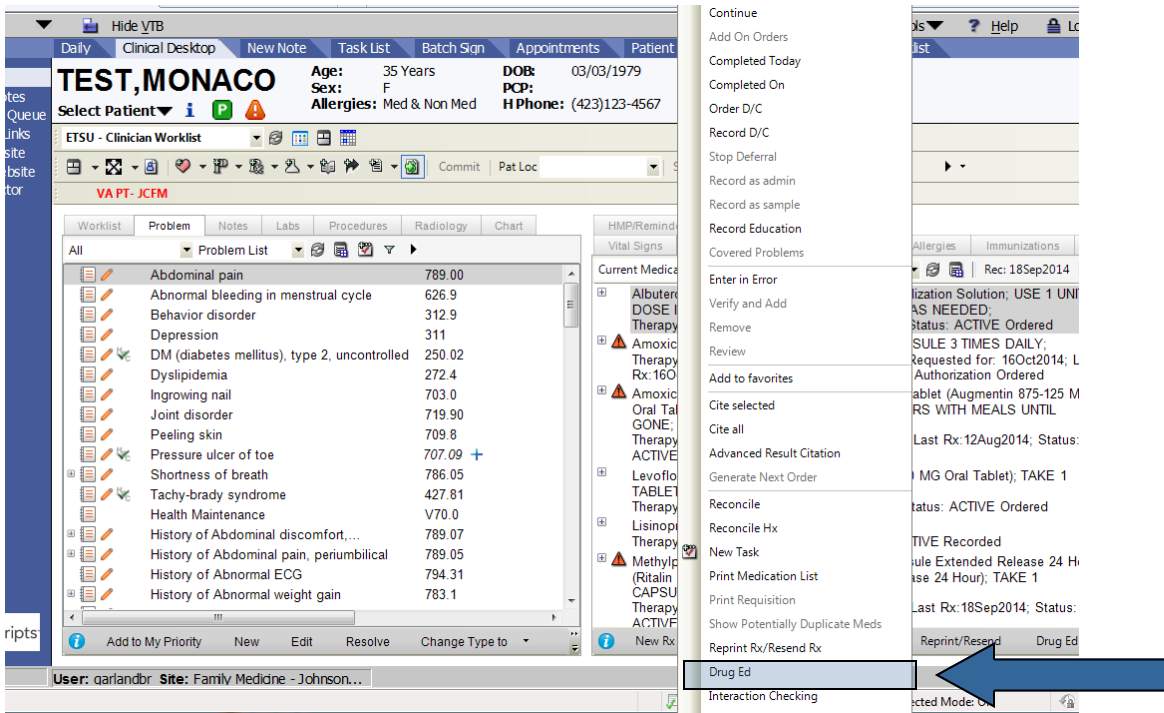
Hide VTB
ols ? Help Lo

Daily | Clinical Desktop | New Note | Task List | Batch Sign | Appointments | Patient | list

otes
Queue
Links
site
ebsite
tor
ripts

TEST,MONACO
Select Patient
Age: 35 Years
Sex: F
Allergies: Med & Non Med
DOB: 03/03/1979
PCP:
H Phone: (423)123-4567

ETSU - Clinician Worklist
Commit | Pat Loc
VA PT- JCFM

Worklist | Problem | Notes | Labs | Procedures | Radiology | Chart
All | Problem List

| Problem | Code |
|---|---|
| Abdominal pain | 789.00 |
| Abnormal bleeding in menstrual cycle | 626.9 |
| Behavior disorder | 312.9 |
| Depression | 311 |
| DM (diabetes mellitus), type 2, uncontrolled | 250.02 |
| Dyslipidemia | 272.4 |
| Ingrowing nail | 703.0 |
| Joint disorder | 719.90 |
| Peeling skin | 709.8 |
| Pressure ulcer of toe | 707.09 |
| Shortness of breath | 786.05 |
| Tachy-brady syndrome | 427.81 |
| Health Maintenance | V70.0 |
| History of Abdominal discomfort,... | 789.07 |
| History of Abdominal pain, periumbilical | 789.05 |
| History of Abnormal ECG | 794.31 |
| History of Abnormal weight gain | 783.1 |

Add to My Priority | New | Edit | Resolve | Change Type to

HMP/Remind
Vital Signs | Allergies | Immunizations
Current Medica | Rec: 18Sep2014
Albuter lization Solution; USE 1 UNI
DOSE I AS NEEDED;
Therapy Status: ACTIVE Ordered
Amoxic SULE 3 TIMES DAILY;
Therapy Requested for: 16Oct2014; L
Rx:16O Authorization Ordered
Amoxic ablet (Augmentin 875-125 M
Oral Tal RS WITH MEALS UNTIL
GONE;
Therapy Last Rx:12Aug2014; Status:
ACTIVE
Levoflo MG Oral Tablet); TAKE 1
TABLET
Therapy tatus: ACTIVE Ordered
Lisinopr
Therapy TIVE Recorded
Methylp sule Extended Release 24 H
(Ritalin se 24 Hour); TAKE 1
CAPSU
Therapy Last Rx:18Sep2014; Status:
ACTIVE
New Rx | Reprint/Resend | Drug Ed

Continue
Add On Orders
Completed Today
Completed On
Order D/C
Record D/C
Stop Deferral
Record as admin
Record as sample
Record Education
Covered Problems
Enter in Error
Verify and Add
Remove
Review
Add to favorites
Cite selected
Cite all
Advanced Result Citation
Generate Next Order
Reconcile
Reconcile Hx
New Task
Print Medication List
Print Requisition
Show Potentially Duplicate Meds
Reprint Rx/Resend Rx
Drug Ed
Interaction Checking

User: garlandbr Site: Family Medicine - Johnson...
cted Mode: O